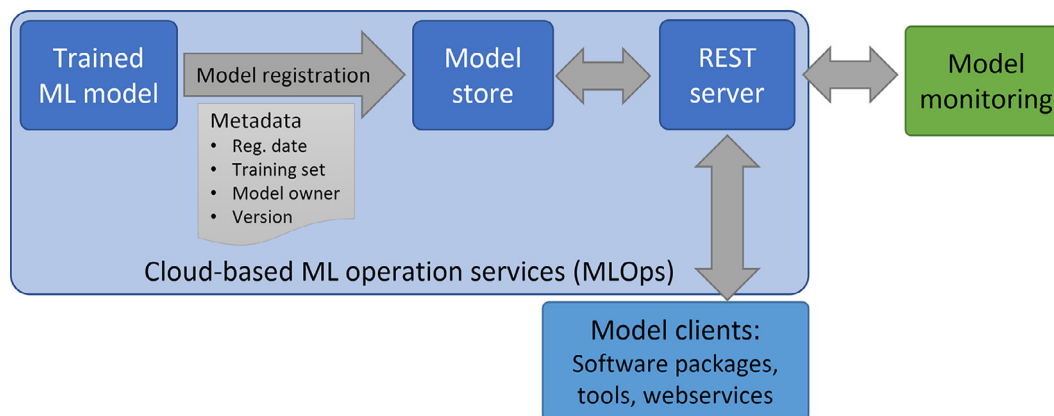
Trained ML model

Model registration

Metadata
• Reg. date
• Training set
• Model owner
• Version

Model store

REST server

Model monitoring

Cloud-based ML operation services (MLOps)

Model clients:
Software packages, tools, webservices